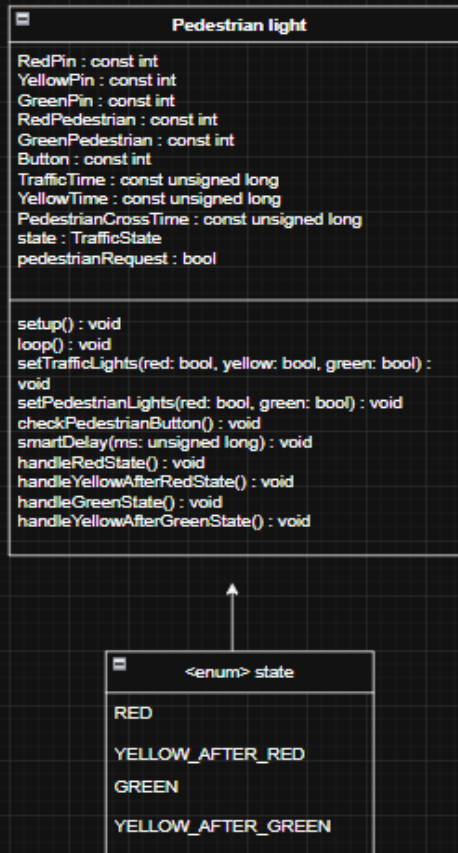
Pedestrian light

RedPin : const int
YellowPin : const int
GreenPin : const int
RedPedestrian : const int
GreenPedestrian : const int
Button : const int
TrafficTime : const unsigned long
YellowTime : const unsigned long
PedestrianCrossTime : const unsigned long
state : TrafficState
pedestrianRequest : bool

setup() : void
loop() : void
setTrafficLights(red: bool, yellow: bool, green: bool) : void
setPedestrianLights(red: bool, green: bool) : void
checkPedestrianButton() : void
smartDelay(ms: unsigned long) : void
handleRedState() : void
handleYellowAfterRedState() : void
handleGreenState() : void
handleYellowAfterGreenState() : void

<enum> state

RED
YELLOW_AFTER_RED
GREEN
YELLOW_AFTER_GREEN